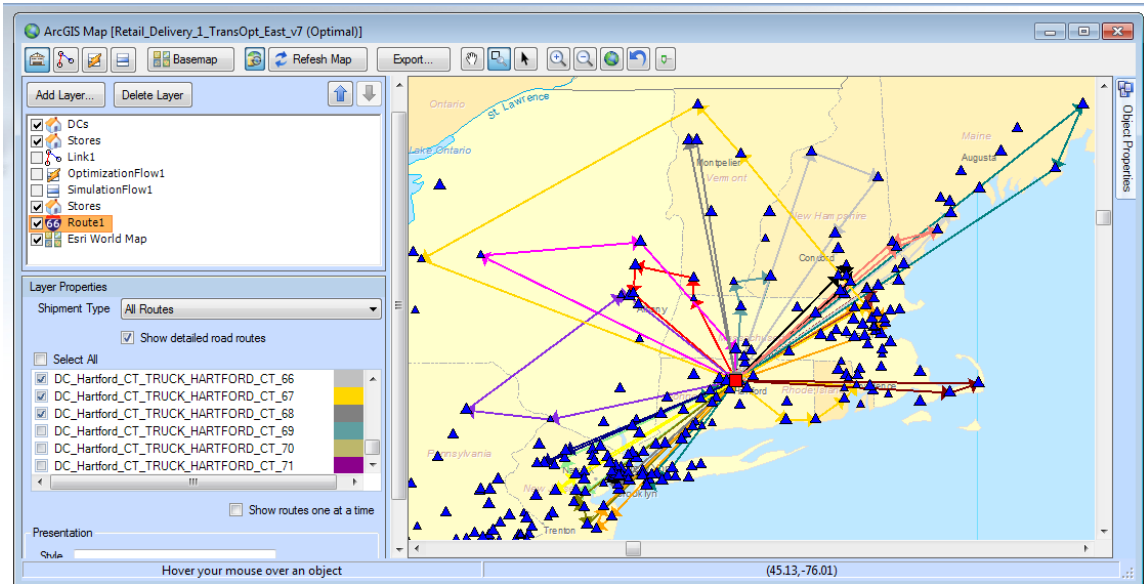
ArcGIS Map [Retail_Delivery_1_TransOpt_East_v7 (Optimal)]

Basemap
Refesh Map
Export...

Add Layer...
Delete Layer

DCs
Stores
Link1
OptimizationFlow1
SimulationFlow1
Stores
Route1
Esri World Map

Layer Properties
Shipment Type
All Routes
Show detailed road routes
Select All
DC_Hartford_CT_TRUCK_HARTFORD_CT_66
DC_Hartford_CT_TRUCK_HARTFORD_CT_67
DC_Hartford_CT_TRUCK_HARTFORD_CT_68
DC_Hartford_CT_TRUCK_HARTFORD_CT_69
DC_Hartford_CT_TRUCK_HARTFORD_CT_70
DC_Hartford_CT_TRUCK_HARTFORD_CT_71

Show routes one at a time
Presentation
Style

Ontario
St. Lawrence
Lake Ontario
Montpelier
Vermont
New Hampshire
Maine
Augusta
Concord
Albany
Hartford
Pennsylvania
New
Brooklyn
Trenton

Object Properties

Hover your mouse over an object
(45.13,-76.01)